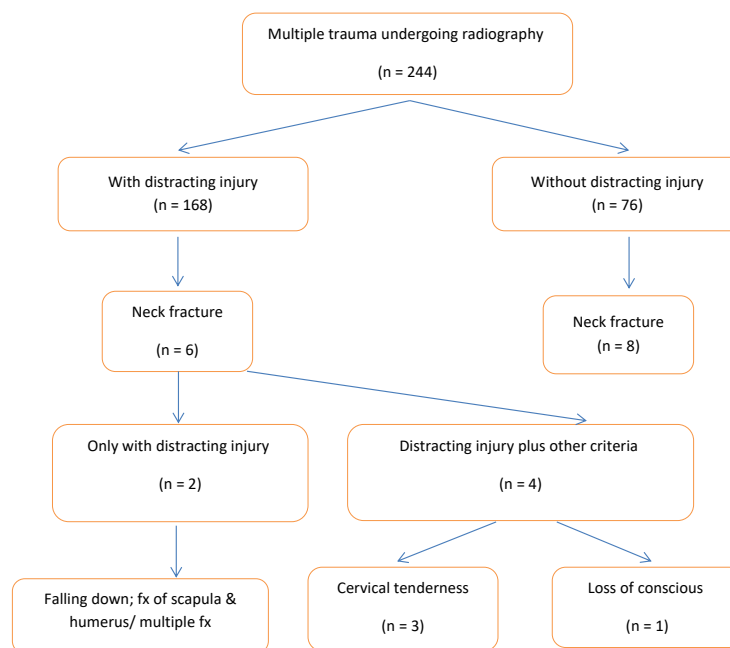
Multiple trauma undergoing radiography

(n = 244)

With distracting injury
(n = 168)

Without distracting injury
(n = 76)

Neck fracture

(n = 6)

Neck fracture
(n = 8)

Only with distracting injury

(n = 2)

Distracting injury plus other criteria

(n = 4)

Falling down; fx of scapula & humerus/ multiple fx

Cervical tenderness

(n = 3)

Loss of conscious

(n = 1)